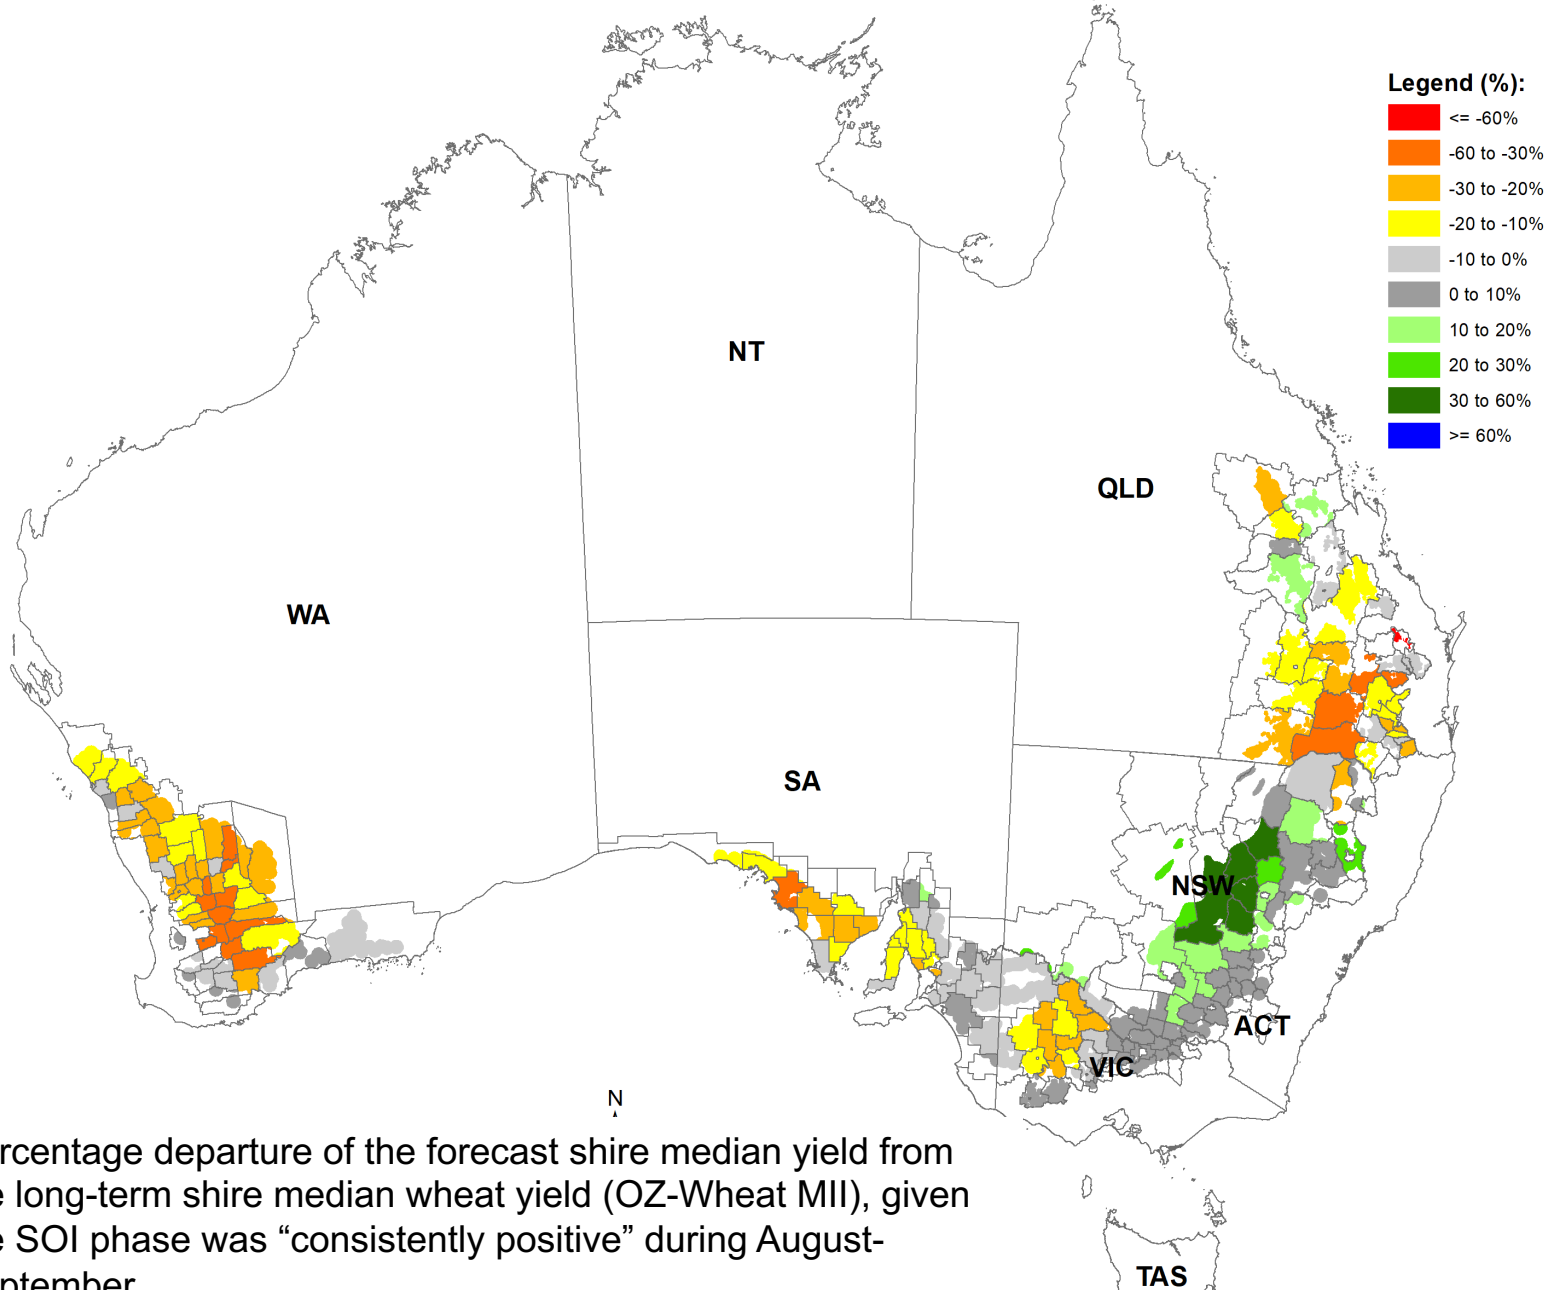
Legend (%):
<= -60%
-60 to -30%
-30 to -20%
-20 to -10%
-10 to 0%
0 to 10%
10 to 20%
20 to 30%
30 to 60%
>= 60%

NT

QLD

WA

SA

NSW

ACT

VIC

N

TAS

rcentage departure of the forecast shire median yield from e long-term shire median wheat yield (OZ-Wheat MII), given e SOI phase was “consistently positive” during August-ptember